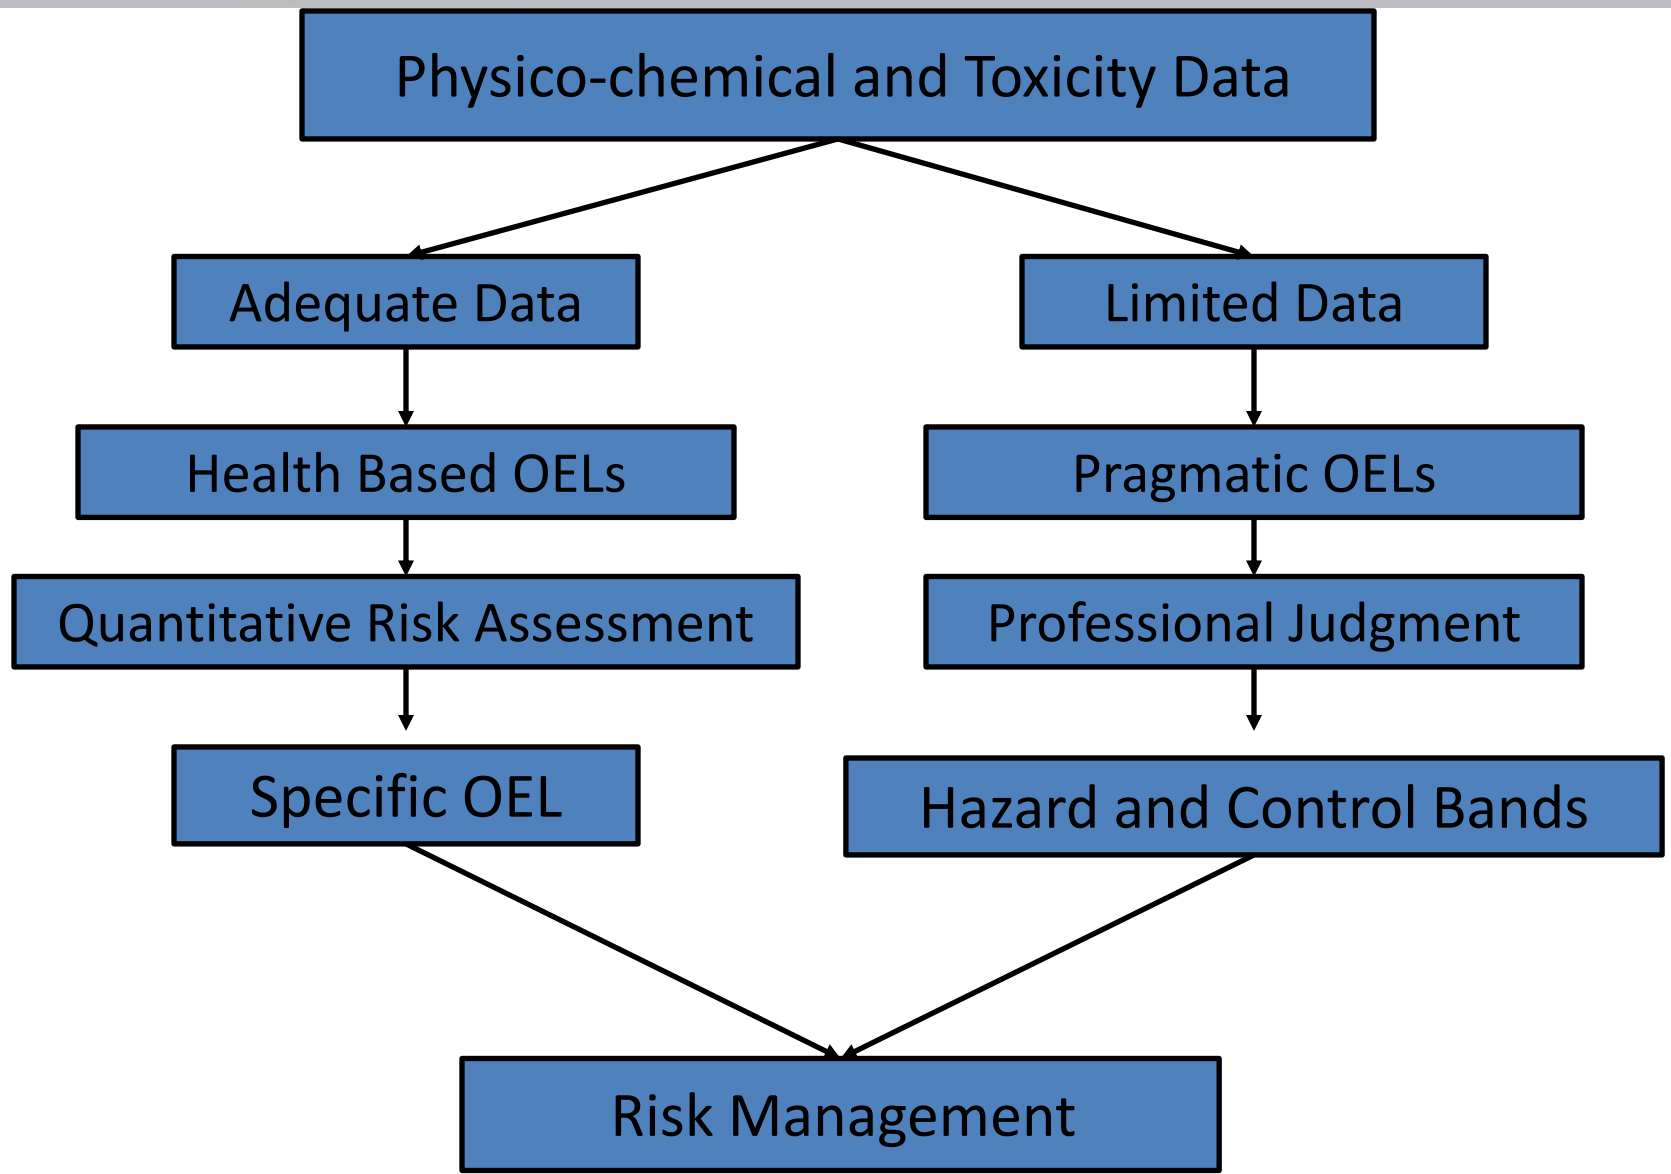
Physico-chemical and Toxicity Data

Adequate Data

Health Based OELs

Quantitative Risk Assessment

Specific OEL

Limited Data

Pragmatic OELs

Professional Judgment

Hazard and Control Bands

Risk Management